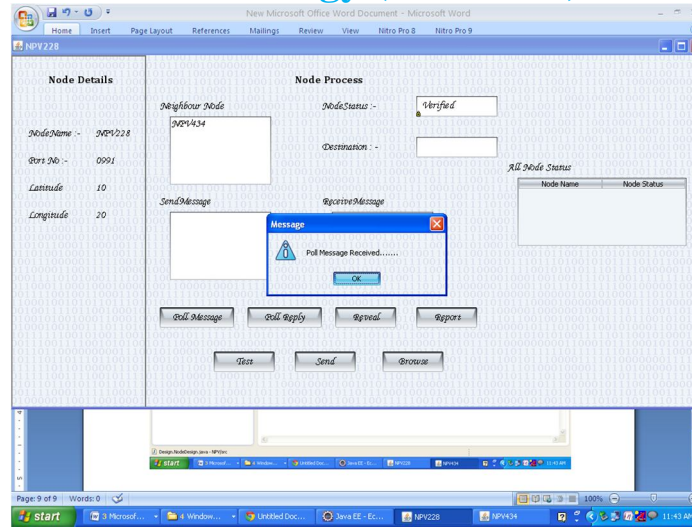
New Microsoft Office Word Document - Microsoft Word

Home Insert Page Layout References Mailings Review View Nitro Pro 8 Nitro Pro 9

NPV228

Node Details

NodeName :- NPV228

Port No :- 0991

Latitude 10

Longitude 20

Node Process

Neighbour Node

NPV434

NodeStatus :- Verified

Destination : -

All Node Status

| Node Name | Node Status |
|---|---|

SendMessage

ReceiveMessage

Message

Poll Message Received.......

OK

Poll Message

Poll Reply

Reveal

Report

Test

Send

Browse

Page: 9 of 9 Words: 0

100%

start

3 Microsof...

4 Window...

Untitled Doc...

Java EE - Ec...

NPV228

NPV434

11:43 AM